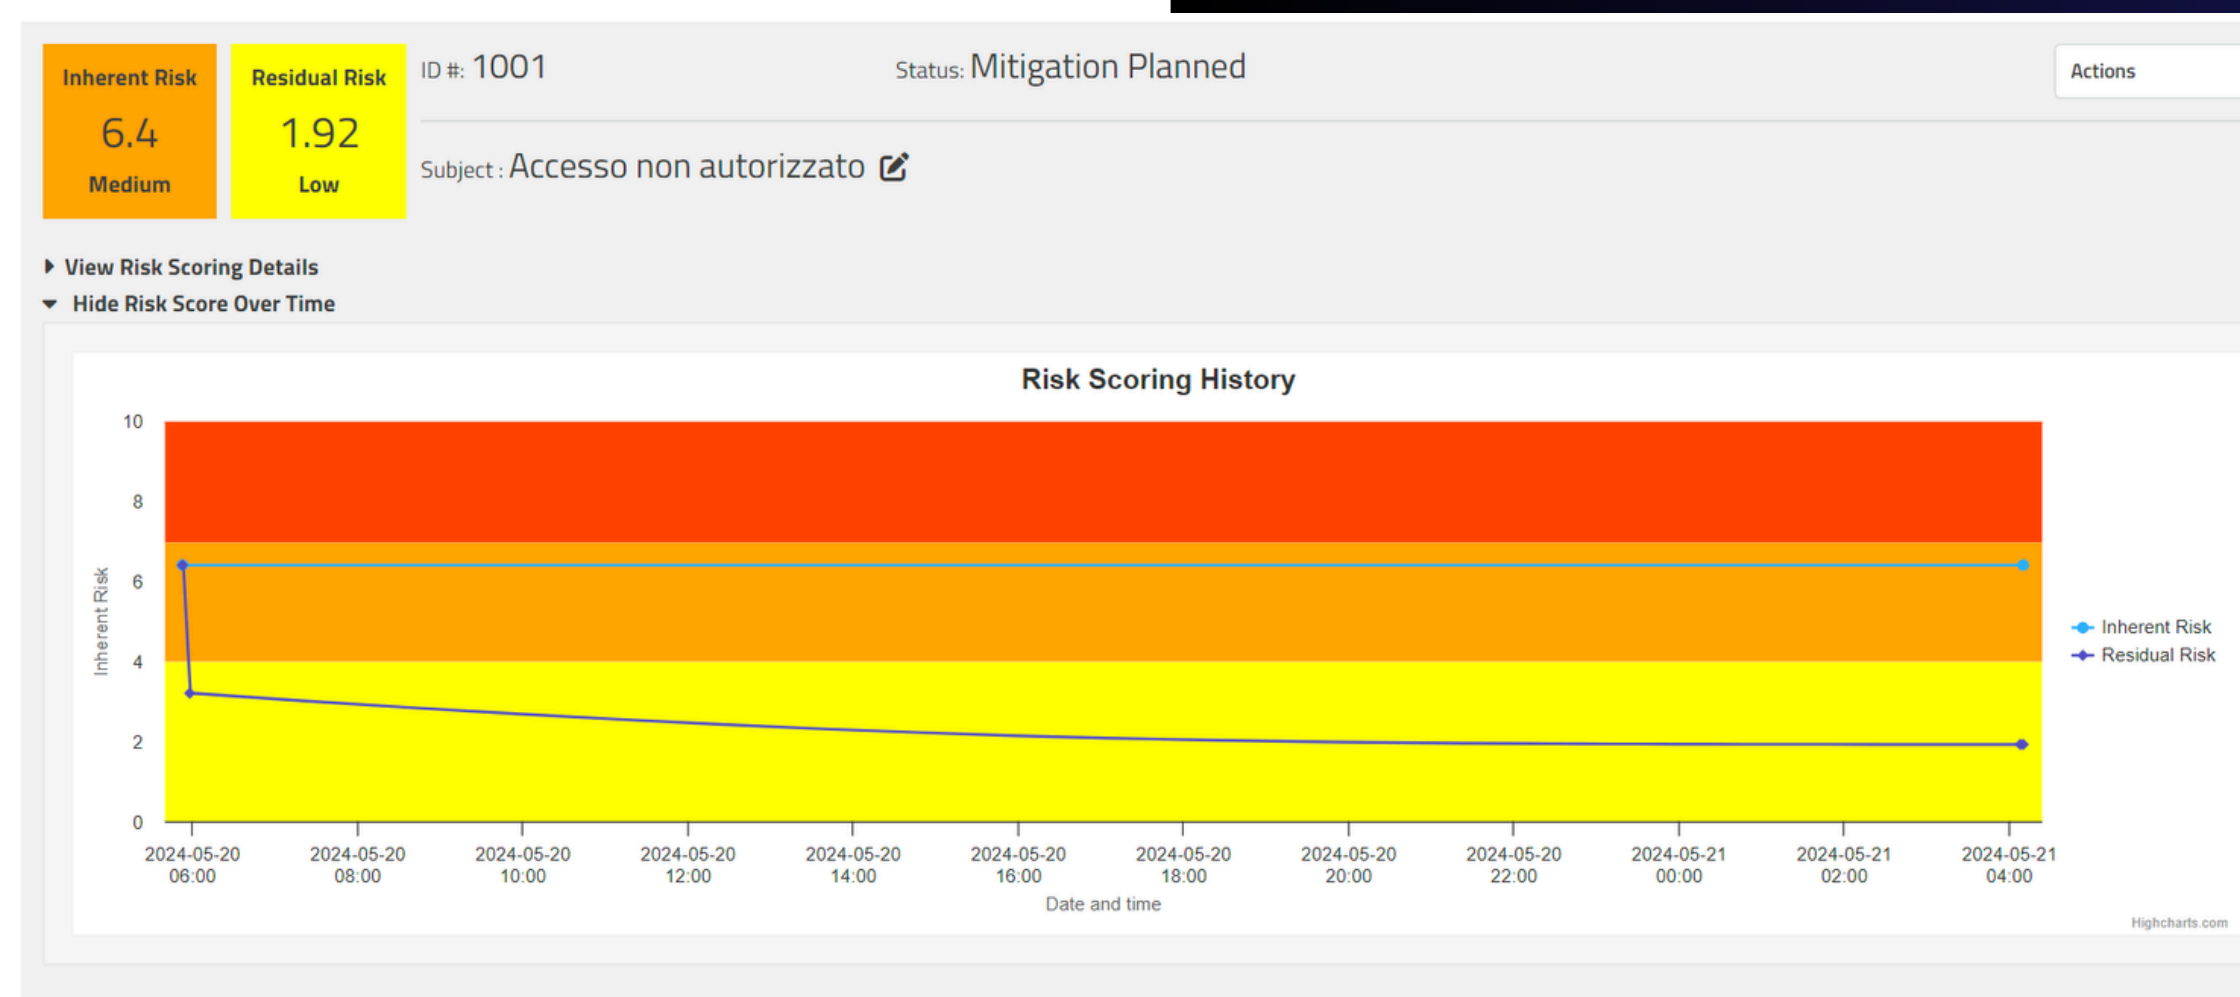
Inherent Risk
6.4
Medium

Residual Risk
1.92
Low

ID #: 1001

Status: Mitigation Planned

Actions

Subject : Accesso non autorizzato

View Risk Scoring Details

Hide Risk Score Over Time

Risk Scoring History

10
8
6
4
2
0

Inherent Risk

2024-05-20 06:00
2024-05-20 08:00
2024-05-20 10:00
2024-05-20 12:00
2024-05-20 14:00
2024-05-20 16:00
2024-05-20 18:00
2024-05-20 20:00
2024-05-20 22:00
2024-05-21 00:00
2024-05-21 02:00
2024-05-21 04:00

Date and time

Inherent Risk
Residual Risk

Highcharts.com